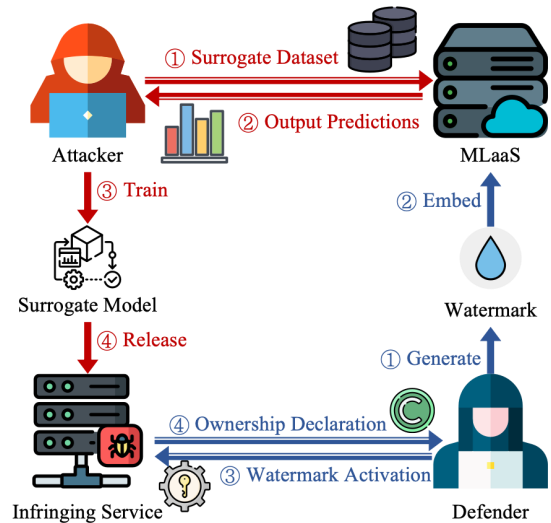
① Surrogate Dataset

② Output Predictions

Attacker

MLaaS

③ Train

② Embed

Surrogate Model

Watermark

④ Release

① Generate

④ Ownership Declaration

③ Watermark Activation

Infringing Service

Defender